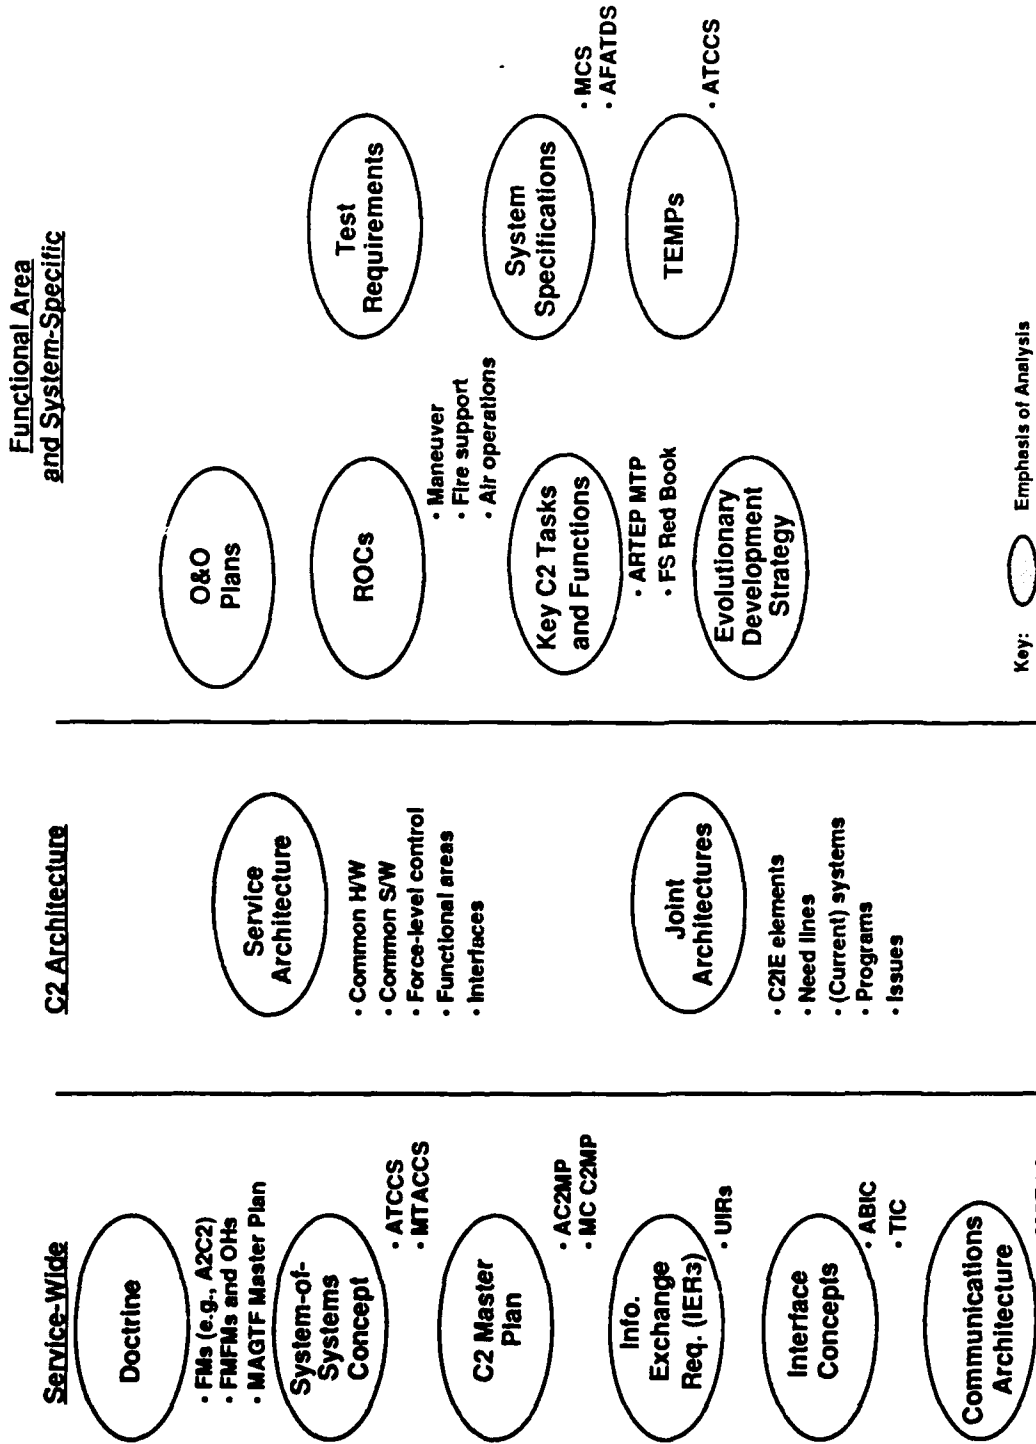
Service-Wide

Doctrine
· FMs (e.g., A2C2)
· FMFMs and OHs
· MAGTF Master Plan

System-of-Systems Concept
· ATCCS
· MTACCS

C2 Master Plan
· AC2MP
· MC C2MP

Info. Exchange Req. (IERs)
· UIRs

Interface Concepts
· ABIC
· TIC

Communications Architecture
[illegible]

C2 Architecture

Service Architecture
· Common H/W
· Common S/W
· Force-level control
· Functional areas
· Interfaces

Joint Architectures
· C2IE elements
· Need lines
· (Current) systems
· Programs
· Issues

Functional Area and System-Specific

O&O Plans

ROCs
· Maneuver
· Fire support
· Air operations

Key C2 Tasks and Functions
· ARTEP MTP
· FS Red Book

Evolutionary Development Strategy

Test Requirements

System Specifications
· MCS
· AFATDS

TEMPs
· ATCCS

Key: Emphasis of Analysis